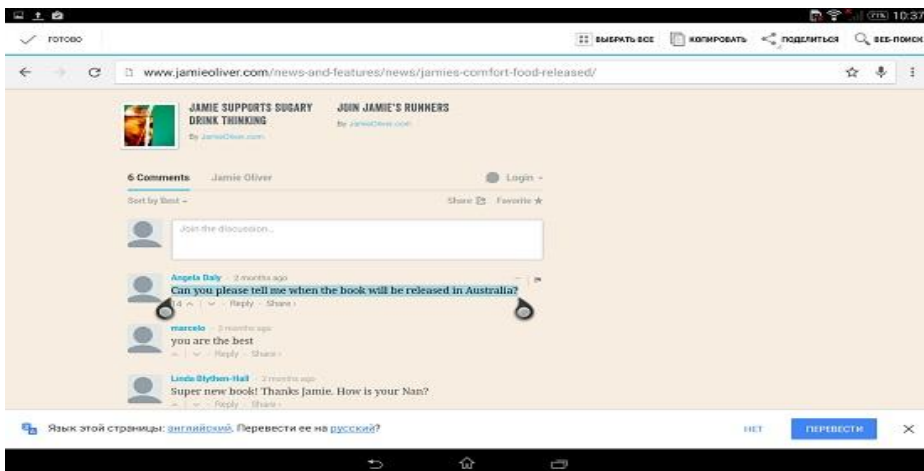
10:37

ГОТОВО

ВЫБРАТЬ ВСЕ КОПИРОВАТЬ ПОДЕЛИТЬСЯ ВЕБ-ПОИСК

www.jamieoliver.com/news-and-features/news/jamies-comfort-food-released/

JAMIE SUPPORTS SUGARY DRINK THINKING
By JamieOliver.com

JOIN JAMIE'S RUNNERS
By JamieOliver.com

6 Comments Jamie Oliver Login

Sort by Best Share Favorite

Join the discussion...

Angela Daly · 2 months ago
Can you please tell me when the book will be released in Australia?
14 | Reply · Share ›

marcelo · 2 months ago
you are the best
| Reply · Share ›

Linda Blythen-Hall · 2 months ago
Super new book! Thanks Jamie. How is your Nan?
| Reply · Share ›

Язык этой страницы: английский. Перевести ее на русский?

НЕТ ПЕРЕВЕСТИ